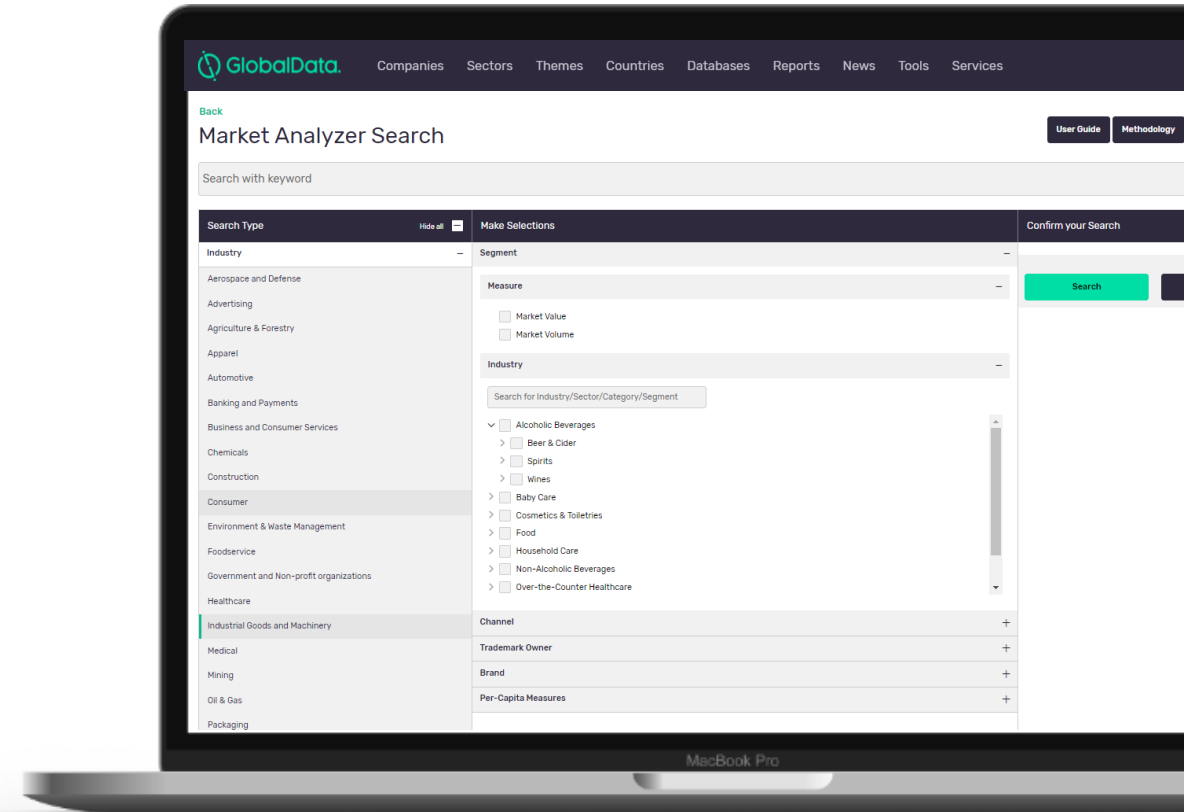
GlobalData. Companies Sectors Themes Countries Databases Reports News Tools Services

Back

Market Analyzer Search

User Guide Methodology

Search with keyword

Search Type Hide all

Industry –

Aerospace and Defense
Advertising
Agriculture & Forestry
Apparel
Automotive
Banking and Payments
Business and Consumer Services
Chemicals
Construction
Consumer
Environment & Waste Management
Foodservice
Government and Non-profit organizations
Healthcare
Industrial Goods and Machinery
Medical
Mining
Oil & Gas
Packaging

Make Selections

Segment –

Measure –

Market Value
Market Volume

Industry –

Search for Industry/Sector/Category/Segment

Alcoholic Beverages
Beer & Cider
Spirits
Wines
Baby Care
Cosmetics & Toiletries
Food
Household Care
Non-Alcoholic Beverages
Over-the-Counter Healthcare

Channel +
Trademark Owner +
Brand +
Per-Capita Measures +

Confirm your Search

Search

MacBook Pro